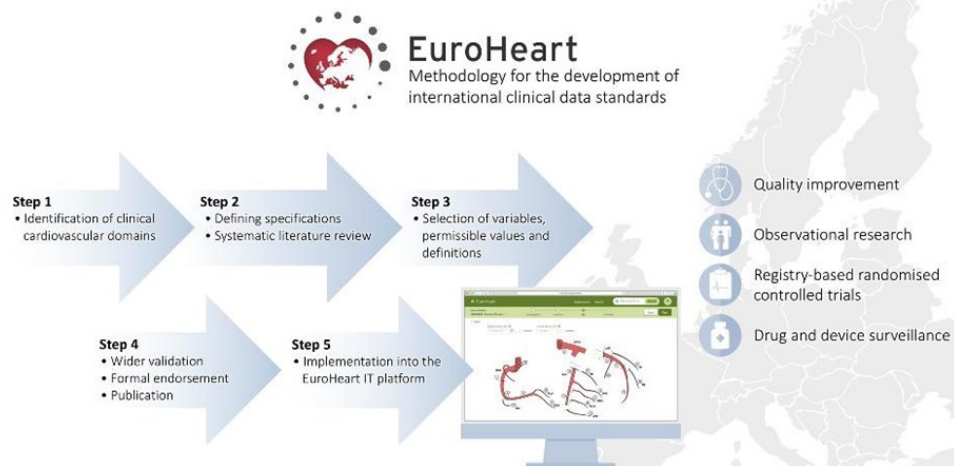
EuroHeart
Methodology for the development of international clinical data standards

Step 1
• Identification of clinical cardiovascular domains

Step 2
• Defining specifications
• Systematic literature review

Step 3
• Selection of variables, permissible values and definitions

Step 4
• Wider validation
• Formal endorsement
• Publication

Step 5
• Implementation into the EuroHeart IT platform

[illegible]

Quality improvement

Observational research

Registry-based randomised controlled trials

Drug and device surveillance